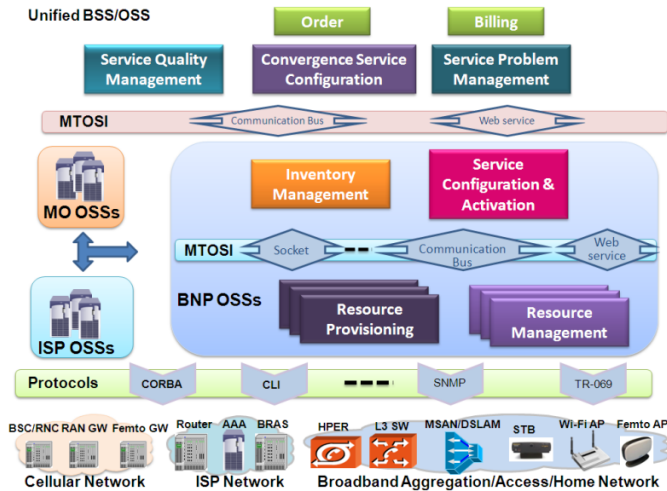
Unified BSS/OSS

Order

Billing

Service Quality Management

Convergence Service Configuration

Service Problem Management

MTOSI

Communication Bus

Web service

MO OSSs

Inventory Management

Service Configuration & Activation

MTOSI

Socket

Communication Bus

Web service

BNP OSSs

Resource Provisioning

Resource Management

ISP OSSs

Protocols

CORBA

CLI

SNMP

TR-069

BSC/RNC

RAN GW

Femto GW

Router

AAA

BRAS

HPER

L3 SW

MSAN/DSLAM

STB

Wi-Fi AP

Femto AP

Cellular Network

ISP Network

Broadband Aggregation/Access/Home Network